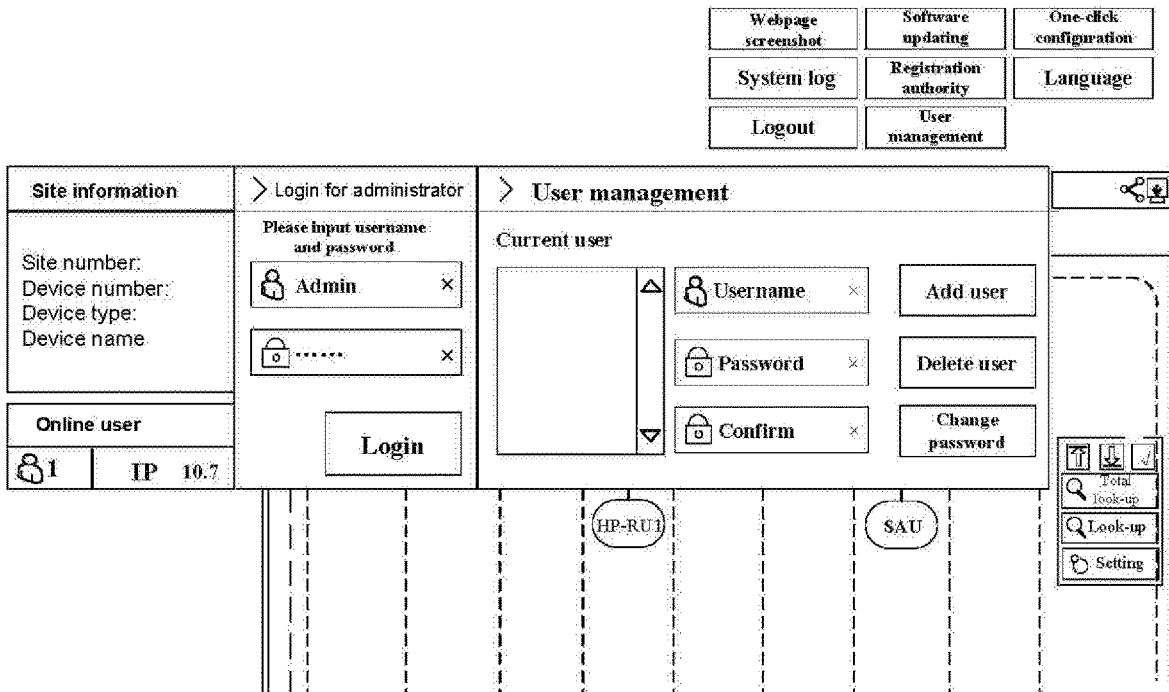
Webpage screenshot
Software updating
One-click configuration
System log
Registration authority
Language
Logout
User management

Site information

Site number:
Device number:
Device type:
Device name

Online user

1
IP 10.7

> Login for administrator

Please input username and password

Admin ×

······ ×

Login

> User management

Current user

Username ×
Password ×
Confirm ×

Add user
Delete user
Change password

HP-RU1
SAU

Total look-up
Look-up
Setting